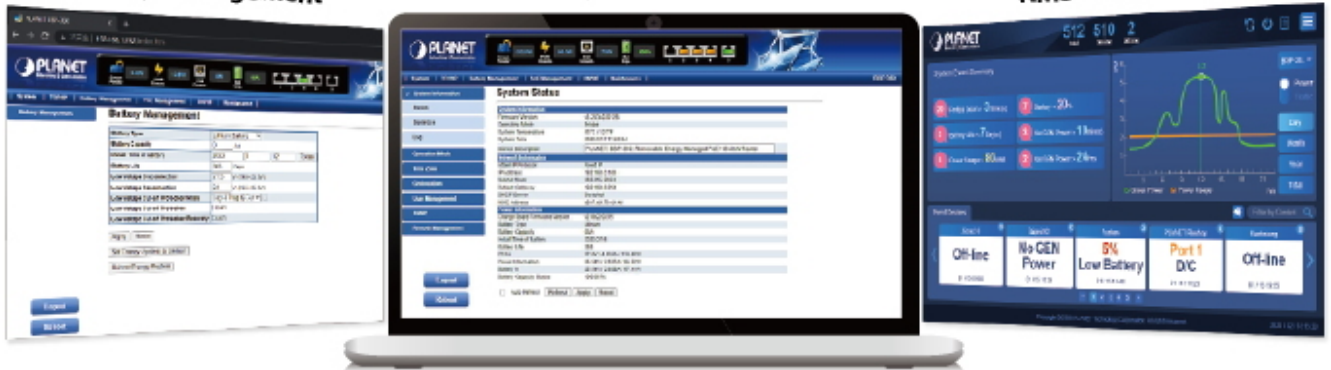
PLANET

Battery Management

Battery Type
Battery Capacity
Install Date of Battery
Battery Life
Low Voltage Disconnection
Low Voltage Reconnection
Low Voltage Cut-off Disconnection
Low Voltage Cut-off Reconnection
Low Voltage Cut-off Reconnection Capacity

Apply
Refresh

Logout
Reboot

PLANET

System Status

System Information
Network Information
Power Information

Logout
Reboot

Auto Refresh
Refresh
Apply
Reset

PLANET

512
510
2

Off-line
No GEN Power
5%
Low Battery
Port 1
D/C
Off-line

Day
Month
Year
Total